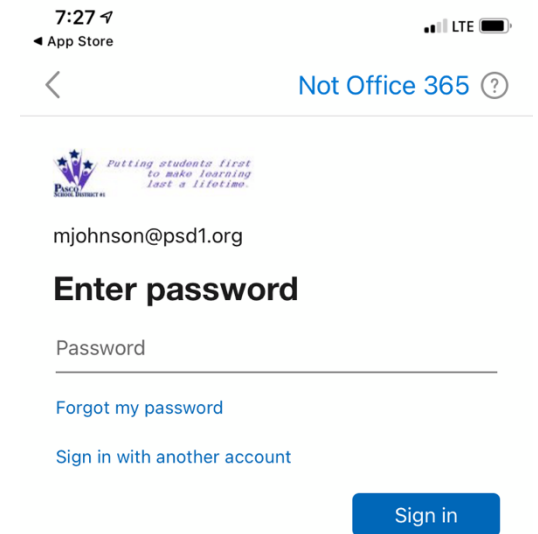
7:27
◂ App Store
LTE

Not Office 365 ?

Putting students first to make learning last a lifetime.
PASCO SCHOOL DISTRICT #1

mjohnson@psd1.org

Enter password

Password

Forgot my password

Sign in with another account

Sign in